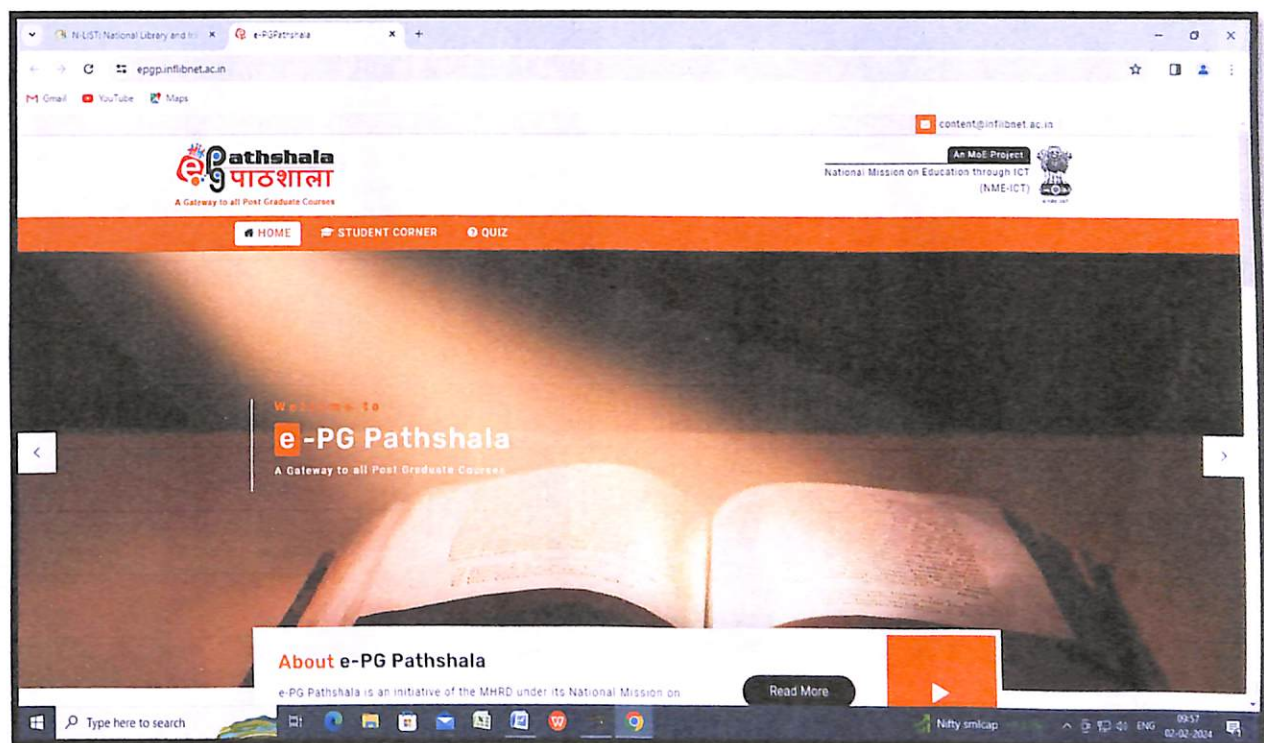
N-LIST: National Library and Inf ×
e-PGPathshala ×
+

epgp.inflibnet.ac.in

Gmail YouTube Maps

content@inflibnet.ac.in

e-Pathshala पाठशाला
A Gateway to all Post Graduate Courses

An MoE Project
National Mission on Education through ICT (NME-ICT)

HOME STUDENT CORNER QUIZ

Welcome to
e-PG Pathshala
A Gateway to all Post Graduate Courses

About e-PG Pathshala
e-PG Pathshala is an initiative of the MHRD under its National Mission on

Read More

Type here to search

Nifty smlcap

ENG 09:57 02-02-2024